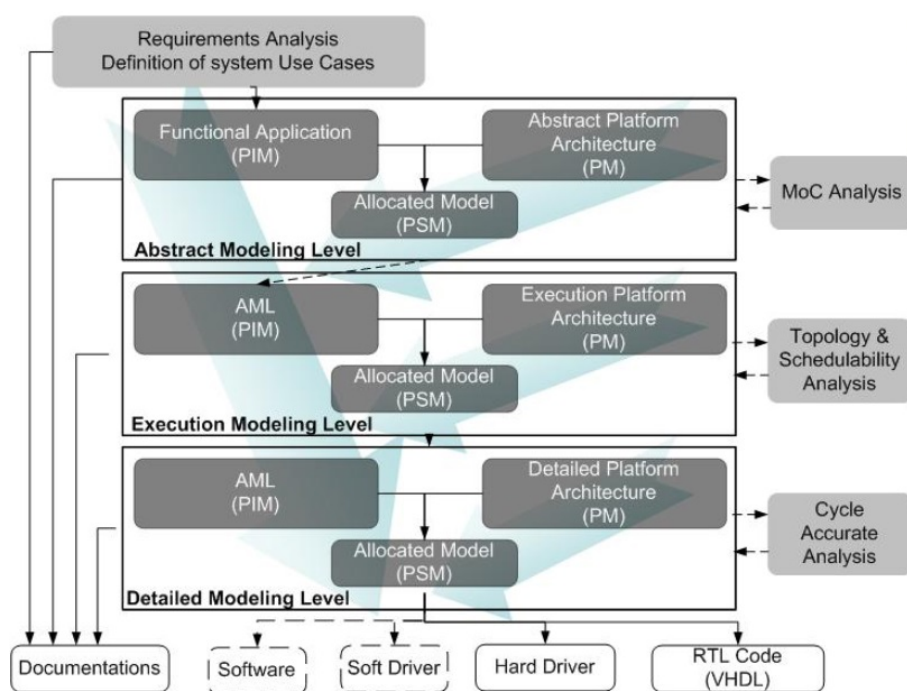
Requirements Analysis
Definition of system Use Cases

Functional Application
(PIM)

Abstract Platform
Architecture
(PM)

Allocated Model
(PSM)

Abstract Modeling Level

MoC Analysis

AML
(PIM)

Execution Platform
Architecture
(PM)

Allocated Model
(PSM)

Execution Modeling Level

Topology &
Schedulability
Analysis

AML
(PIM)

Detailed Platform
Architecture
(PM)

Allocated Model
(PSM)

Detailed Modeling Level

Cycle
Accurate
Analysis

Documentations

Software

Soft Driver

Hard Driver

RTL Code
(VHDL)